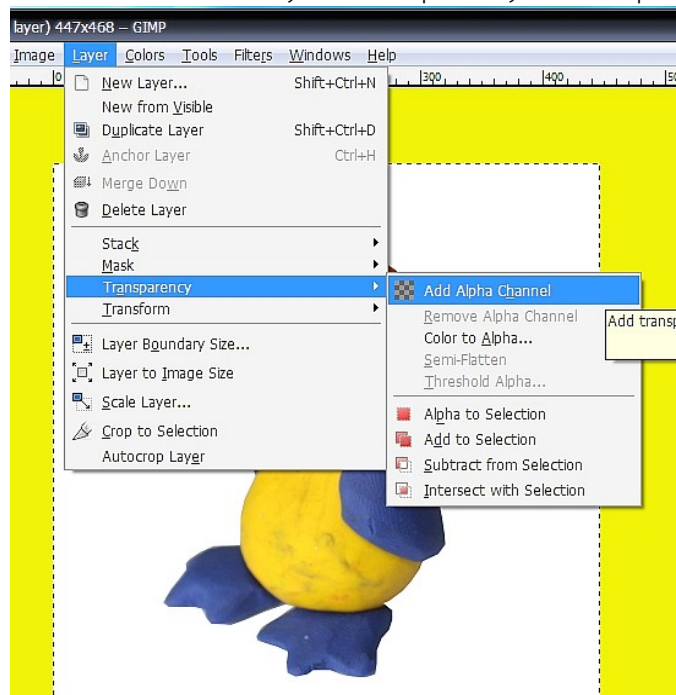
layer) 447x468 – GIMP

Image Layer Colors Tools Filters Windows Help

|0 |300 |400 |5

New Layer... Shift+Ctrl+N
New from Visible
Duplicate Layer Shift+Ctrl+D
Anchor Layer Ctrl+H
Merge Down
Delete Layer
Stack
Mask
Transparency
Transform
Layer Boundary Size...
Layer to Image Size
Scale Layer...
Crop to Selection
Autocrop Layer

Add Alpha Channel
Remove Alpha Channel
Color to Alpha...
Semi-Flatten
Threshold Alpha...
Alpha to Selection
Add to Selection
Subtract from Selection
Intersect with Selection

Add transp